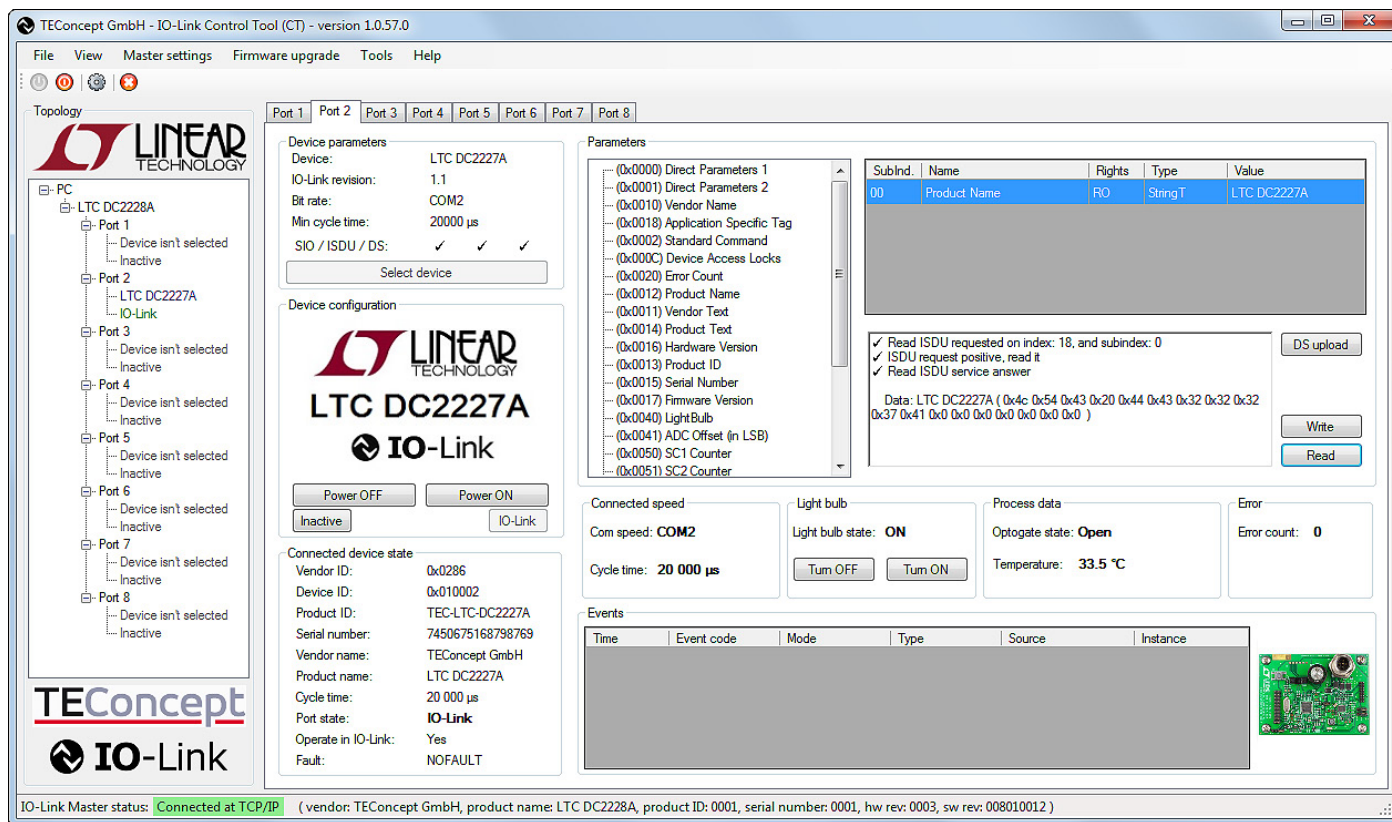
TEConcept GmbH - IO-Link Control Tool (CT) - version 1.0.57.0

File View Master settings Firmware upgrade Tools Help

Topology

LINEAR TECHNOLOGY

PC
LTC DC2228A
Port 1
Device isn't selected
Inactive
Port 2
LTC DC2227A
IO-Link
Port 3
Device isn't selected
Inactive
Port 4
Device isn't selected
Inactive
Port 5
Device isn't selected
Inactive
Port 6
Device isn't selected
Inactive
Port 7
Device isn't selected
Inactive
Port 8
Device isn't selected
Inactive

TEConcept
IO-Link

Port 1 Port 2 Port 3 Port 4 Port 5 Port 6 Port 7 Port 8

Device parameters
Device: LTC DC2227A
IO-Link revision: 1.1
Bit rate: COM2
Min cycle time: 20000 µs
SIO / ISDU / DS: ✓ ✓ ✓
Select device

Device configuration
LINEAR TECHNOLOGY
LTC DC2227A
IO-Link
Power OFF Power ON
Inactive IO-Link

Connected device state
Vendor ID: 0x0286
Device ID: 0x010002
Product ID: TEC-LTC-DC2227A
Serial number: 7450675168798769
Vendor name: TEConcept GmbH
Product name: LTC DC2227A
Cycle time: 20 000 µs
Port state: IO-Link
Operate in IO-Link: Yes
Fault: NOFAULT

Parameters
(0x0000) Direct Parameters 1
(0x0001) Direct Parameters 2
(0x0010) Vendor Name
(0x0018) Application Specific Tag
(0x0002) Standard Command
(0x000C) Device Access Locks
(0x0020) Error Count
(0x0012) Product Name
(0x0011) Vendor Text
(0x0014) Product Text
(0x0016) Hardware Version
(0x0013) Product ID
(0x0015) Serial Number
(0x0017) Firmware Version
(0x0040) LightBulb
(0x0041) ADC Offset (in LSB)
(0x0050) SC1 Counter
(0x0051) SC2 Counter

| SubInd. | Name | Rights | Type | Value |
|---|---|---|---|---|
| 00 | Product Name | RO | StringT | LTC DC2227A |

✓ Read ISDU requested on index: 18, and subindex: 0
✓ ISDU request positive, read it
✓ Read ISDU service answer

Data: LTC DC2227A ( 0x4c 0x54 0x43 0x20 0x44 0x43 0x32 0x32 0x32 0x37 0x41 0x0 0x0 0x0 0x0 0x0 0x0 0x0 )

DS upload
Write
Read

Connected speed
Com speed: COM2
Cycle time: 20 000 µs

Light bulb
Light bulb state: ON
Turn OFF Turn ON

Process data
Optogate state: Open
Temperature: 33.5 °C

Error
Error count: 0

Events
| Time | Event code | Mode | Type | Source | Instance |
|---|---|---|---|---|---|

IO-Link Master status: Connected at TCP/IP ( vendor: TEConcept GmbH, product name: LTC DC2228A, product ID: 0001, serial number: 0001, hw rev: 0003, sw rev: 008010012 )